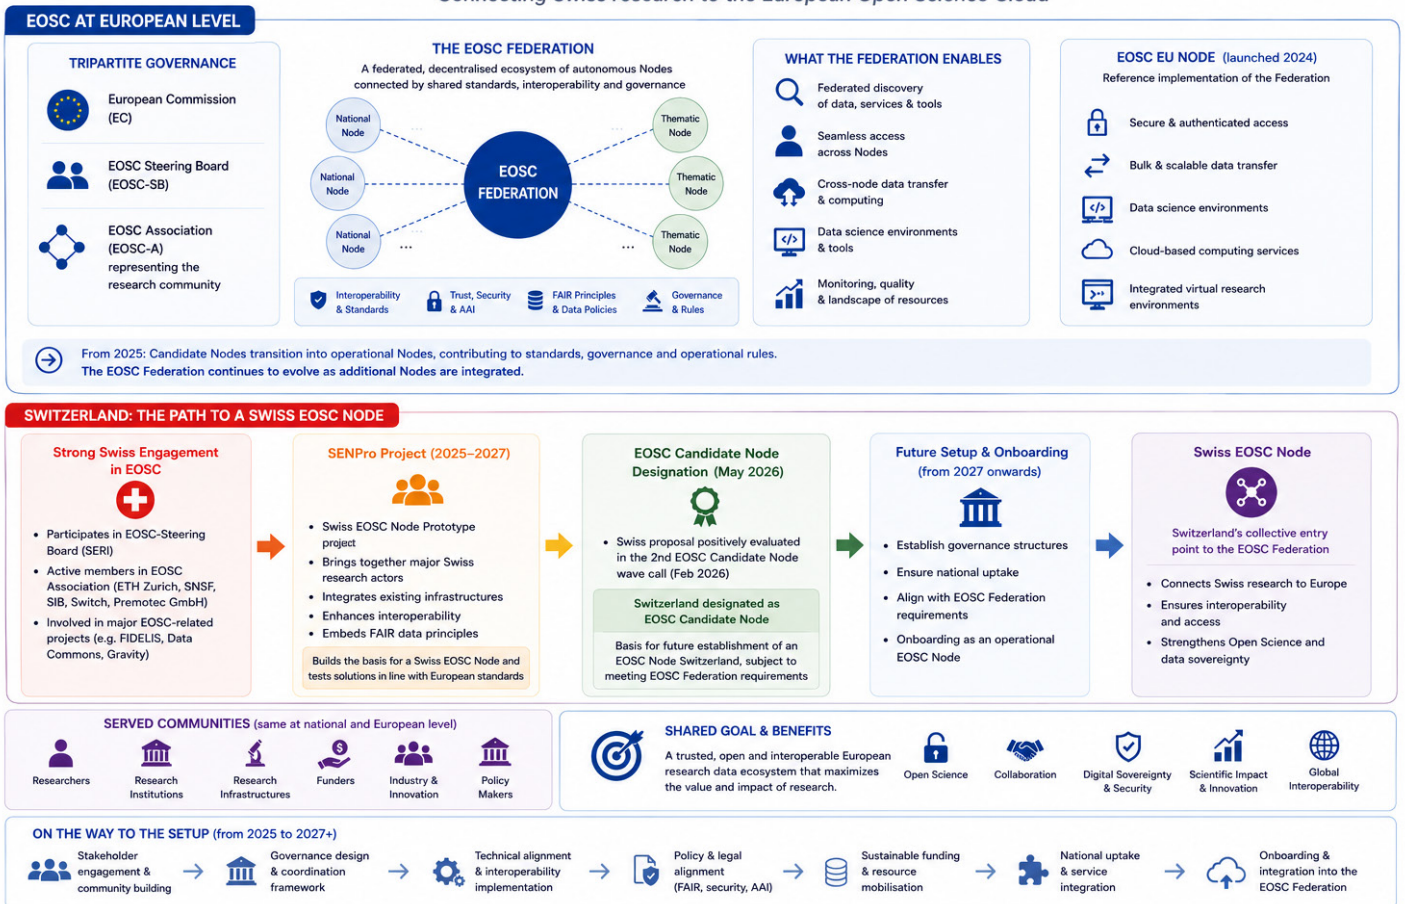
Connecting Swiss research to the European Open Science Cloud

EOSC AT EUROPEAN LEVEL

TRIPARTITE GOVERNANCE

European Commission (EC)

EOSC Steering Board (EOSC-SB)

EOSC Association (EOSC-A) representing the research community

THE EOSC FEDERATION

A federated, decentralised ecosystem of autonomous Nodes connected by shared standards, interoperability and governance

National Node

National Node

National Node

EOSC FEDERATION

Thematic Node

Thematic Node

Thematic Node

Interoperability & Standards

Trust, Security & AAI

FAIR Principles & Data Policies

Governance & Rules

WHAT THE FEDERATION ENABLES

Federated discovery of data, services & tools

Seamless access across Nodes

Cross-node data transfer & computing

Data science environments & tools

Monitoring, quality & landscape of resources

EOSC EU NODE (launched 2024)

Reference implementation of the Federation

Secure & authenticated access

Bulk & scalable data transfer

Data science environments

Cloud-based computing services

Integrated virtual research environments

From 2025: Candidate Nodes transition into operational Nodes, contributing to standards, governance and operational rules.
The EOSC Federation continues to evolve as additional Nodes are integrated.

SWITZERLAND: THE PATH TO A SWISS EOSC NODE

Strong Swiss Engagement in EOSC

- Participates in EOSC-Steering Board (SERI)
- Active members in EOSC Association (ETH Zurich, SNSF, SIB, Switch, Premotec GmbH)
- Involved in major EOSC-related projects (e.g. FIDELIS, Data Commons, Gravity)

SENPro Project (2025–2027)

- Swiss EOSC Node Prototype project
- Brings together major Swiss research actors
- Integrates existing infrastructures
- Enhances interoperability
- Embeds FAIR data principles

Builds the basis for a Swiss EOSC Node and tests solutions in line with European standards

EOSC Candidate Node Designation (May 2026)

- Swiss proposal positively evaluated in the 2nd EOSC Candidate Node wave call (Feb 2026)

Switzerland designated as EOSC Candidate Node

Basis for future establishment of an EOSC Node Switzerland, subject to meeting EOSC Federation requirements

Future Setup & Onboarding (from 2027 onwards)

- Establish governance structures
- Ensure national uptake
- Align with EOSC Federation requirements
- Onboarding as an operational EOSC Node

Swiss EOSC Node

Switzerland's collective entry point to the EOSC Federation

- Connects Swiss research to Europe
- Ensures interoperability and access
- Strengthens Open Science and data sovereignty

SERVED COMMUNITIES (same at national and European level)

Researchers | Research Institutions | Research Infrastructures | Funders | Industry & Innovation | Policy Makers

SHARED GOAL & BENEFITS

A trusted, open and interoperable European research data ecosystem that maximizes the value and impact of research.

Open Science | Collaboration | Digital Sovereignty & Security | Scientific Impact & Innovation | Global Interoperability

ON THE WAY TO THE SETUP (from 2025 to 2027+)

Stakeholder engagement & community building → Governance design & coordination framework → Technical alignment & interoperability implementation → Policy & legal alignment (FAIR, security, AAI) → Sustainable funding & resource mobilisation → National uptake & service integration → Onboarding & integration into the EOSC Federation